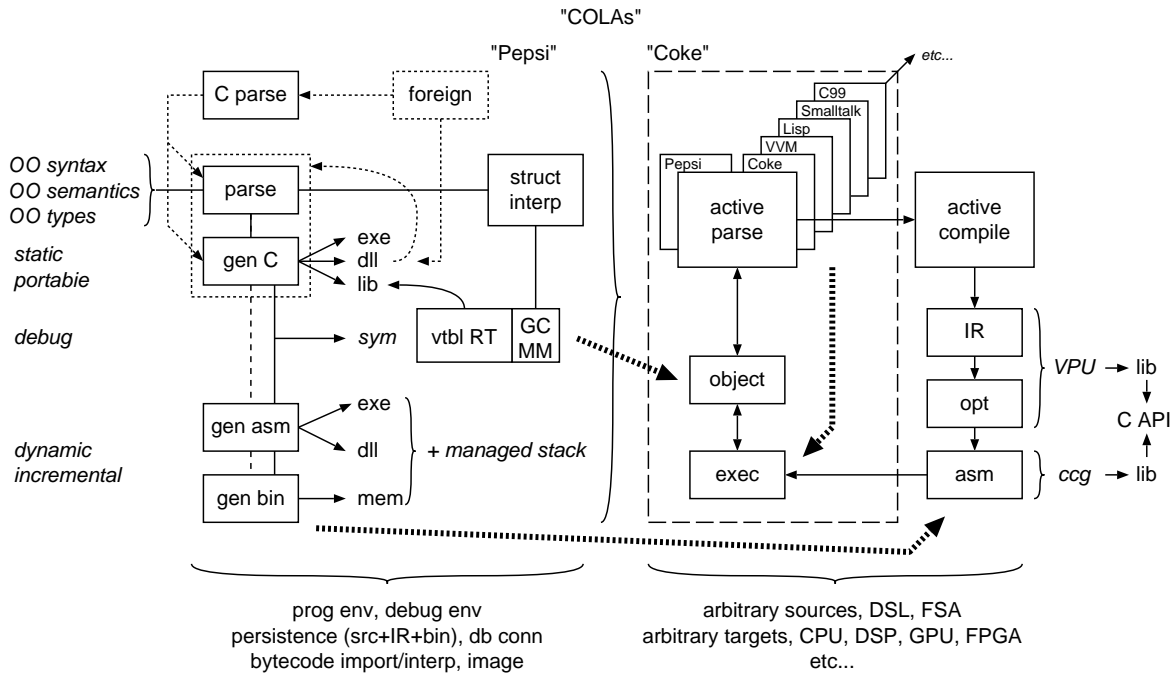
"COLAs"

"Pepsi"

"Coke"

etc...

C parse

foreign

OO syntax
OO semantics
OO types

parse

struct interp

static
portable

gen C

exe
dll
lib

C99
Smalltalk
Lisp
VVM
Pepsi
Coke

active parse

active compile

debug

sym

vtbl RT

GC MM

object

IR

opt

VPU → lib

C API

dynamic
incremental

gen asm

exe

dll

+ managed stack

gen bin

mem

exec

asm

ccg → lib

prog env, debug env
persistence (src+IR+bin), db conn
bytecode import/interp, image

arbitrary sources, DSL, FSA
arbitrary targets, CPU, DSP, GPU, FPGA
etc...